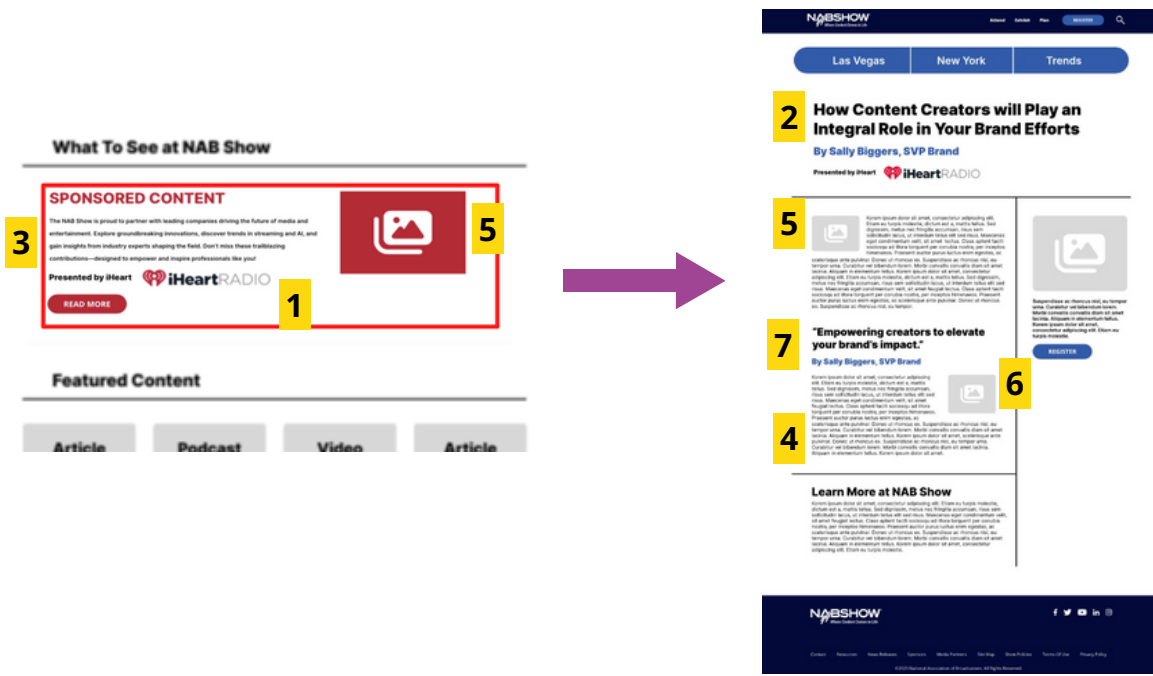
What To See at NAB Show

SPONSORED CONTENT

The NAB Show is proud to partner with leading companies driving the future of media and entertainment. Explore groundbreaking innovations, discover trends in streaming and AI, and gain insights from industry experts shaping the field. Don't miss these trailblazing contributions—designed to empower and inspire professionals like you!

Presented by iHeart iHeartRADIO

READ MORE

3

5

1

Featured Content

Article Podcast Video Article

NABSHOW

Attend Exhibit Plan REGISTER

Las Vegas New York Trends

2

How Content Creators will Play an Integral Role in Your Brand Efforts

By Sally Biggers, SVP Brand

Presented by iHeart iHeartRADIO

5

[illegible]

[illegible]

7

"Empowering creators to elevate your brand's impact."

By Sally Biggers, SVP Brand

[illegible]

REGISTER

6

4

Learn More at NAB Show

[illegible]

NABSHOW

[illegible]